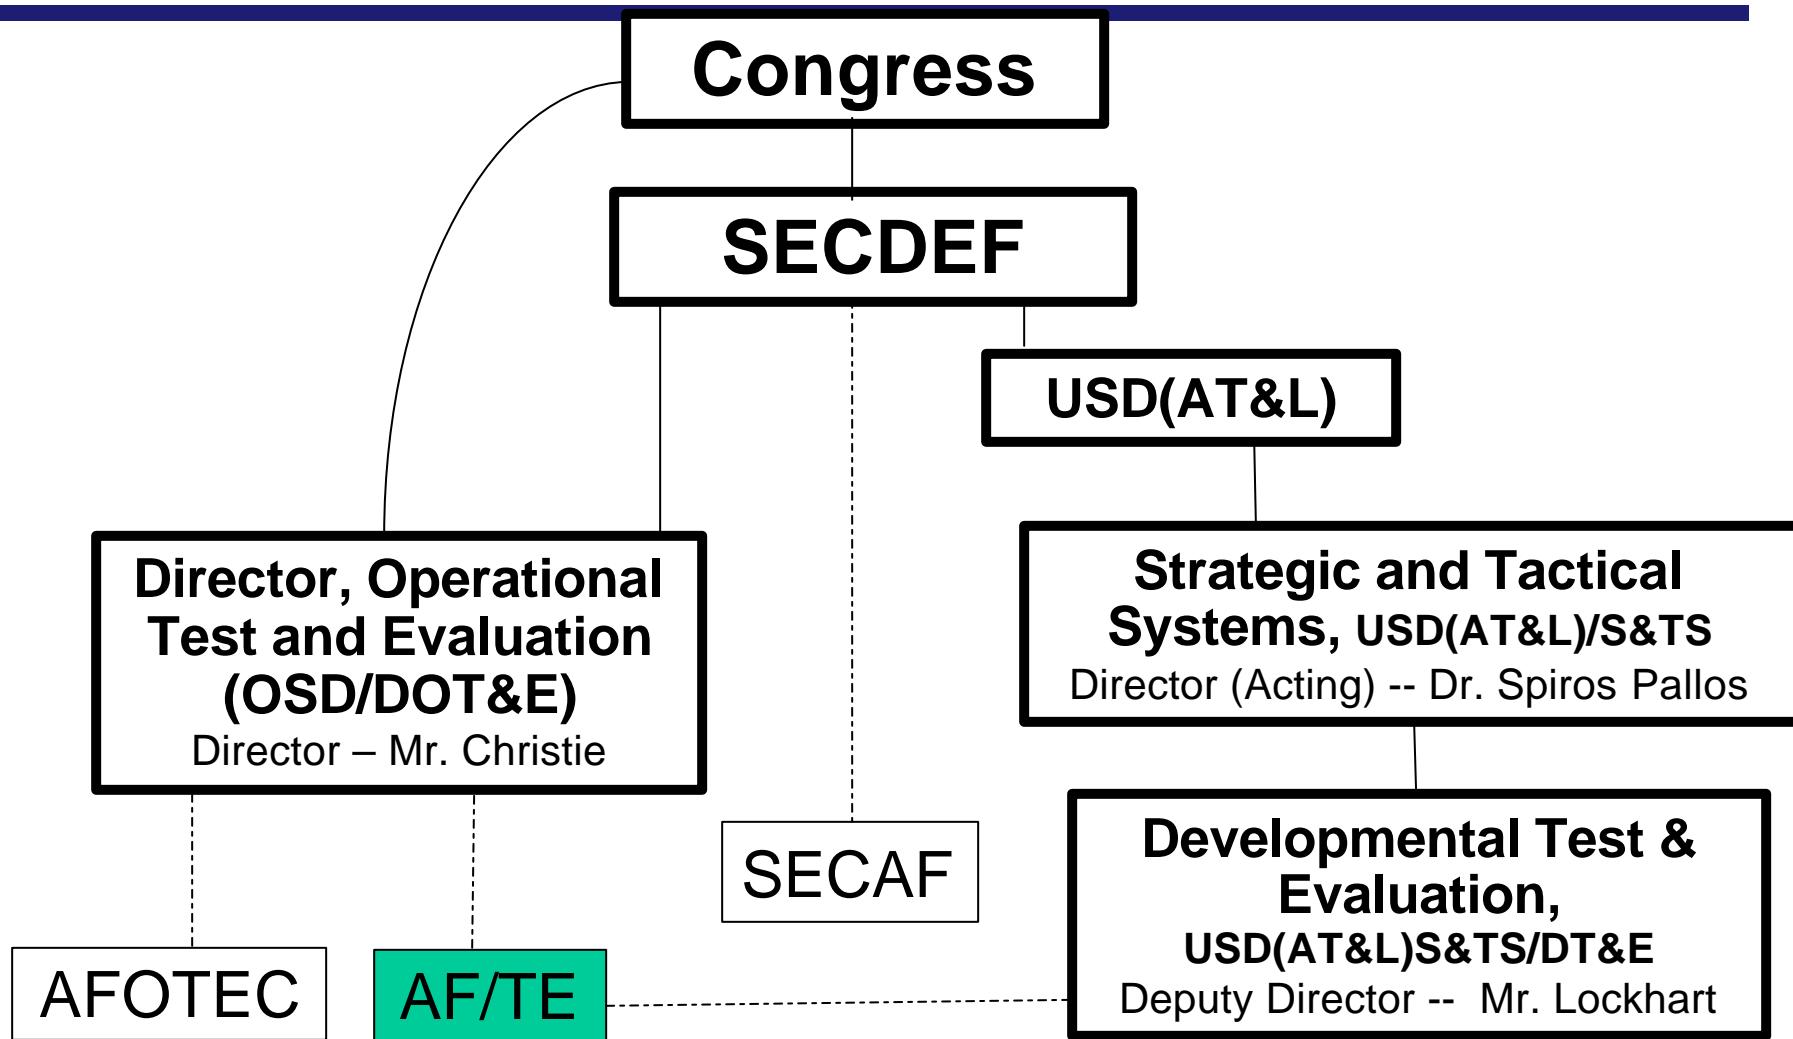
Congress

SECDEF

USD(AT&L)

Director, Operational Test and Evaluation (OSD/DOT&E)
Director – Mr. Christie

Strategic and Tactical Systems, USD(AT&L)/S&TS
Director (Acting) -- Dr. Spiros Pallos

SECAF

Developmental Test & Evaluation, USD(AT&L)S&TS/DT&E
Deputy Director -- Mr. Lockhart

AFOTEC

AF/TE